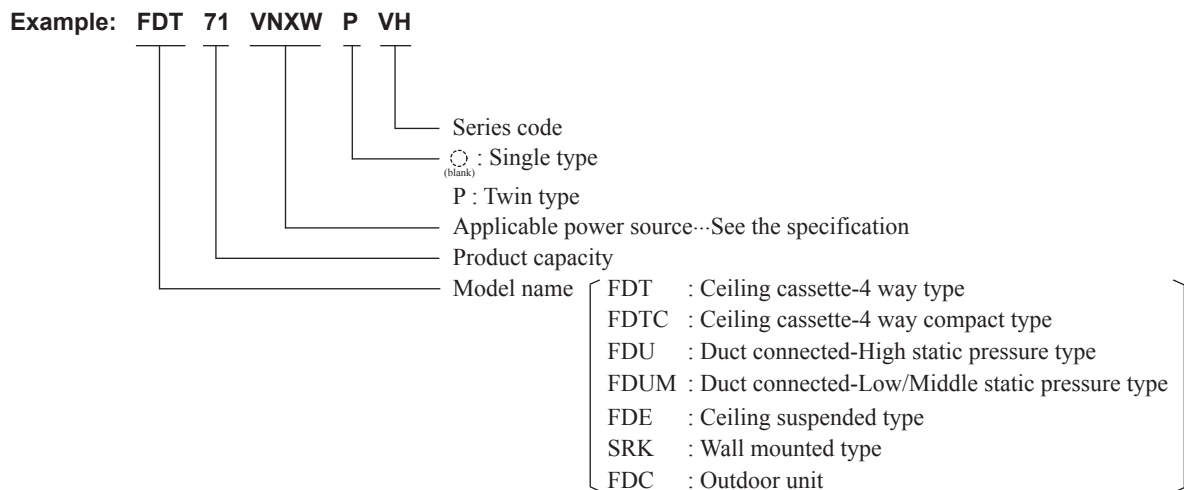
Example: FDT 71 VNXW P VH

Series code

◌ (blank) : Single type

P : Twin type

Applicable power source···See the specification

Product capacity

Model name
FDT : Ceiling cassette-4 way type
FDTC : Ceiling cassette-4 way compact type
FDU : Duct connected-High static pressure type
FDUM : Duct connected-Low/Middle static pressure type
FDE : Ceiling suspended type
SRK : Wall mounted type
FDC : Outdoor unit